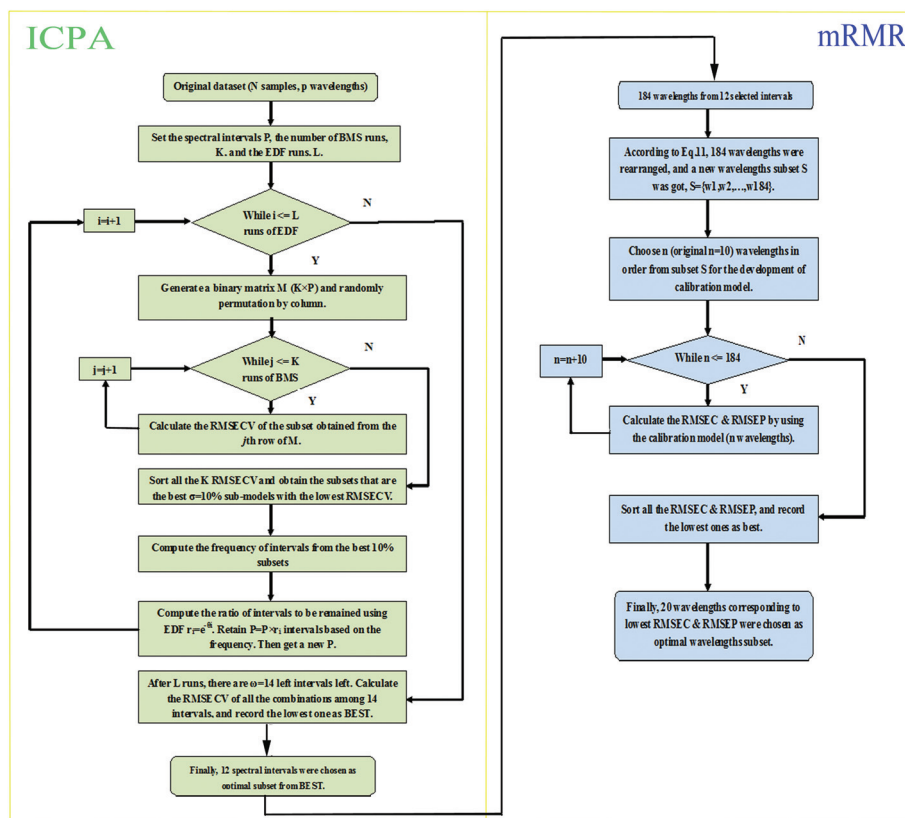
ICPA

Original dataset (N samples, p wavelengths)

Set the spectral intervals P, the number of BMS runs, K. and the EDF runs. L.

i=i+1

While i <= L runs of EDF

N

Y

Generate a binary matrix M (K×P) and randomly permutation by column.

j=j+1

While j <= K runs of BMS

N

Y

Calculate the RMSECV of the subset obtained from the $j$th row of M.

Sort all the K RMSECV and obtain the subsets that are the best σ=10% sub-models with the lowest RMSECV.

Compute the frequency of intervals from the best 10% subsets

Compute the ratio of intervals to be remained using EDF $r_i=e^{-\theta i}$. Retain P=P×$r_i$ intervals based on the frequency. Then get a new P.

After L runs, there are ω=14 left intervals left. Calculate the RMSECV of all the combinations among 14 intervals, and record the lowest one as BEST.

Finally, 12 spectral intervals were chosen as optimal subset from BEST.

mRMR

184 wavelengths from 12 selected intervals

According to Eq.11, 184 wavelengths were rearranged, and a new wavelengths subset S was got, S={w1,w2,…,w184}.

Choose n (original n=10) wavelengths in order from subset S for the development of calibration model.

n=n+10

While n <= 184

N

Y

Calculate the RMSEC & RMSEP by using the calibration model (n wavelengths).

Sort all the RMSEC & RMSEP, and record the lowest ones as best.

Finally, 20 wavelengths corresponding to lowest RMSEC & RMSEP were chosen as optimal wavelengths subset.